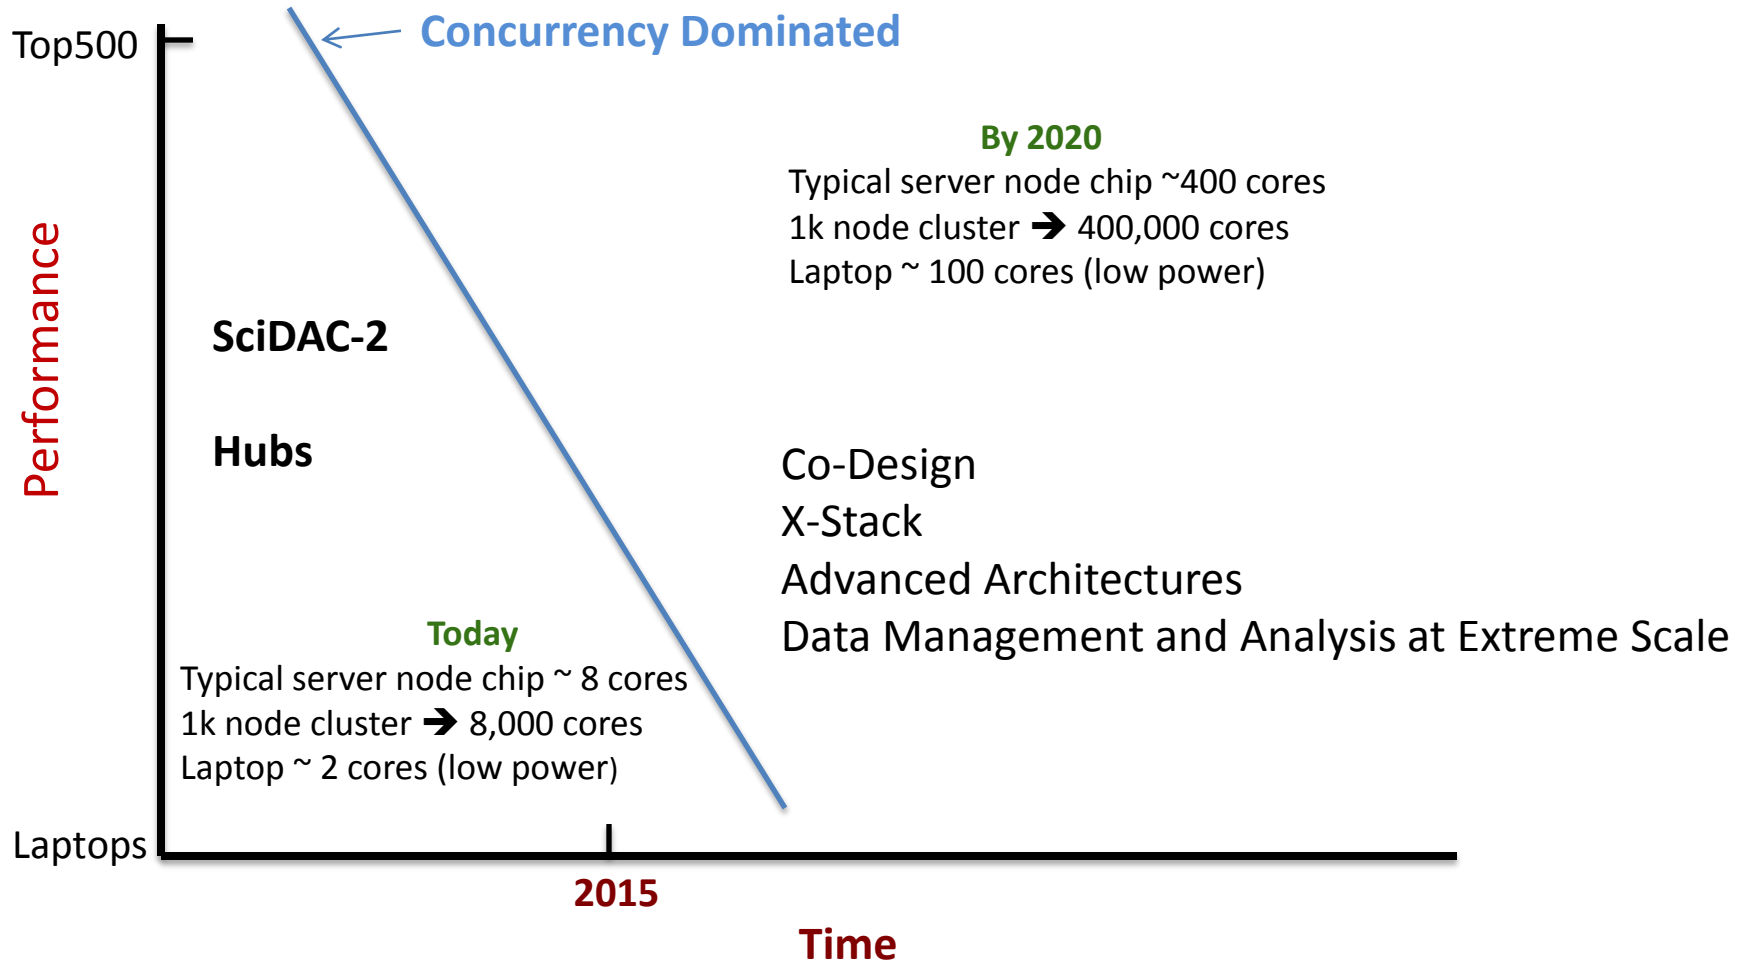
Top500

Concurrency Dominated

By 2020
Typical server node chip ~400 cores
1k node cluster ➔ 400,000 cores
Laptop ~ 100 cores (low power)

Performance

SciDAC-2

Hubs

Co-Design
X-Stack
Advanced Architectures
Data Management and Analysis at Extreme Scale

Today
Typical server node chip ~ 8 cores
1k node cluster ➔ 8,000 cores
Laptop ~ 2 cores (low power)

Laptops

2015

Time